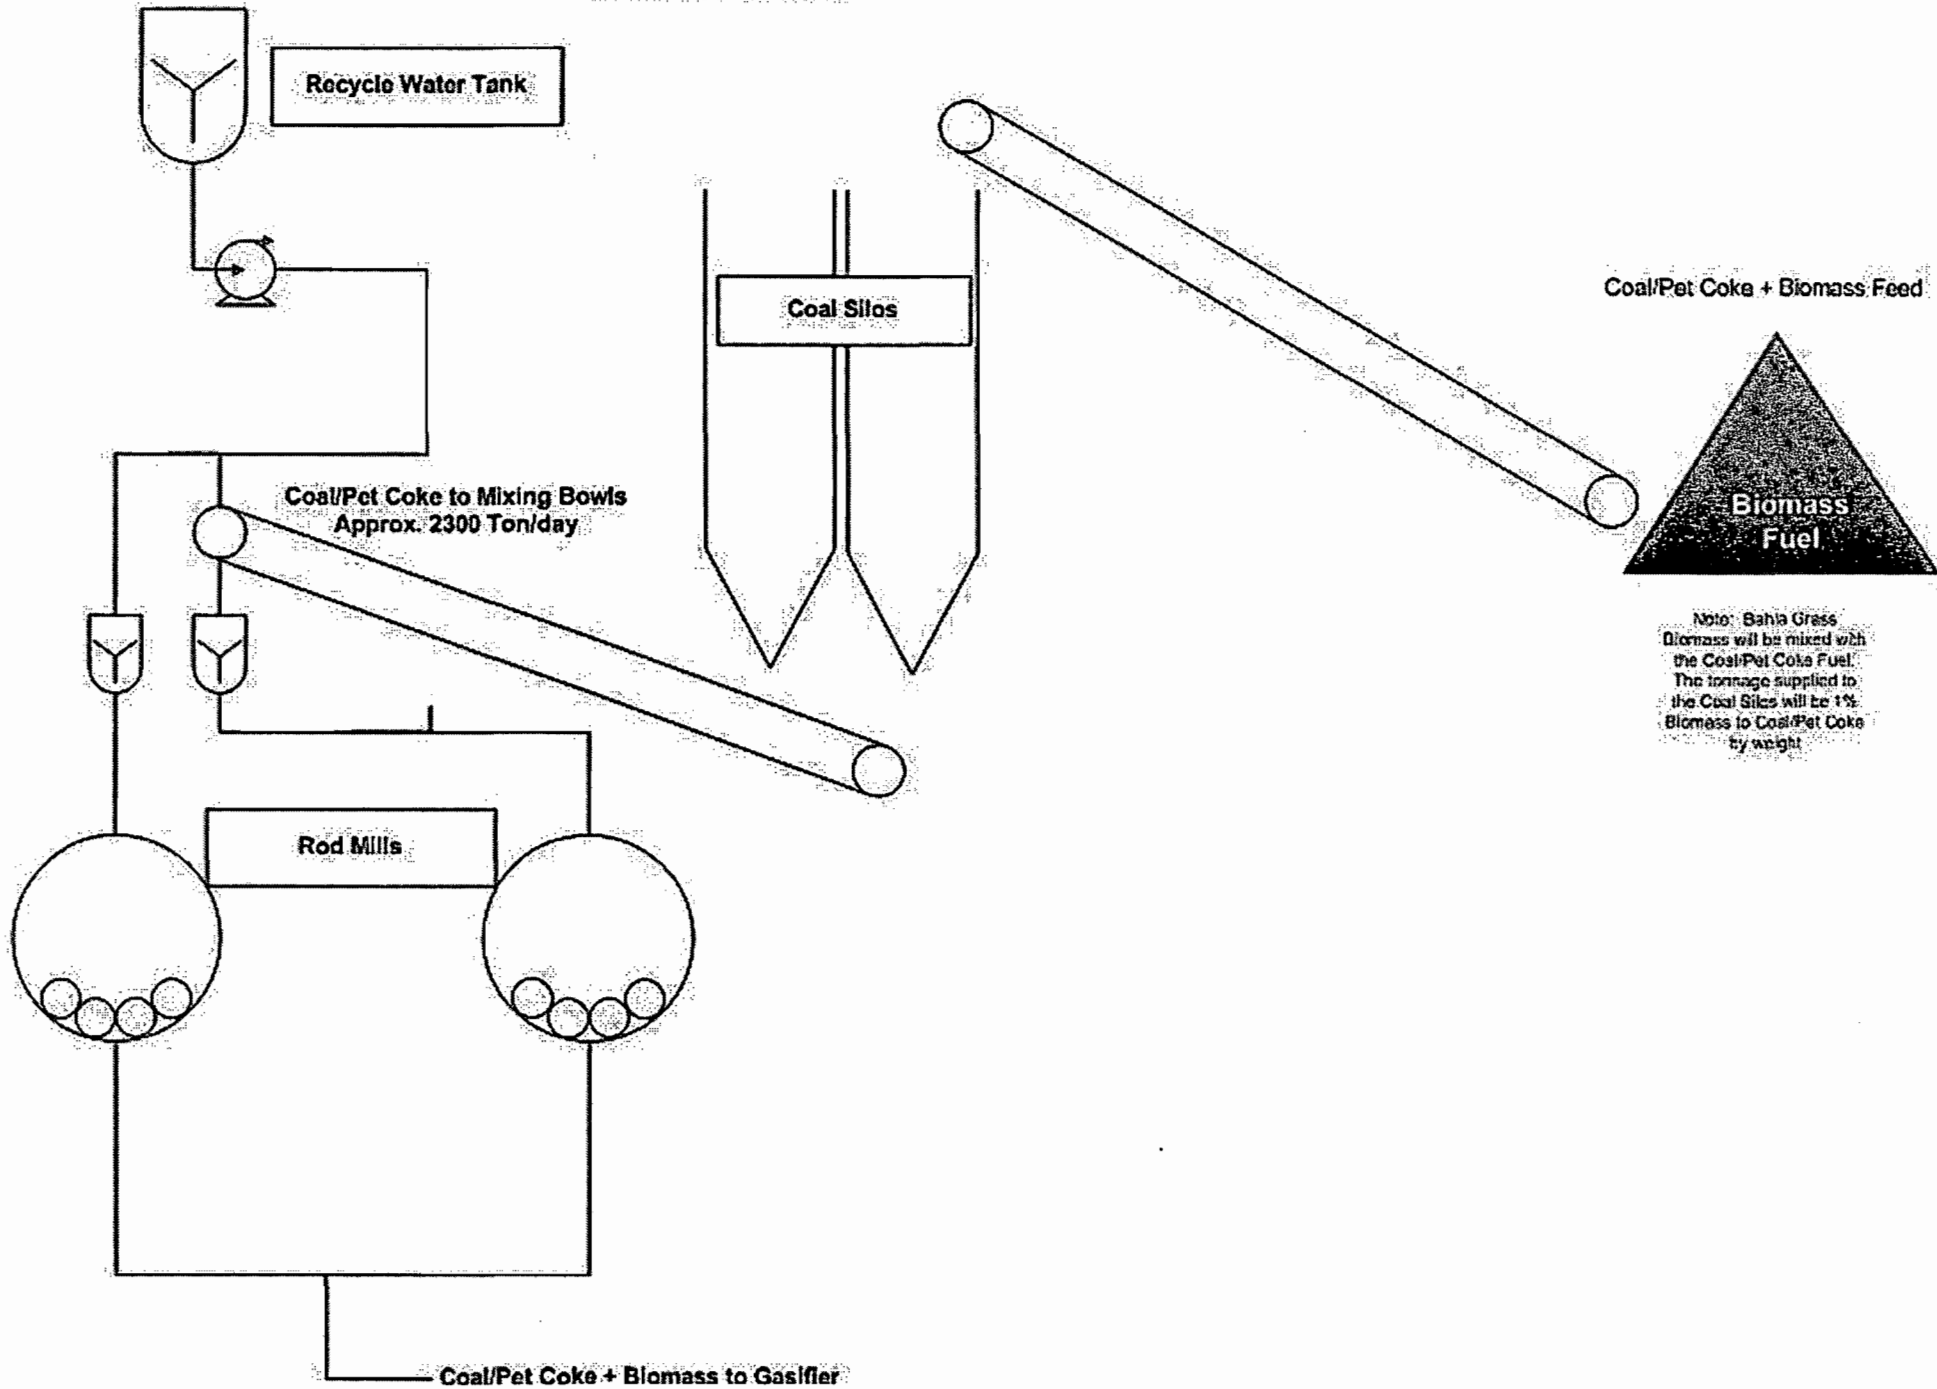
Recycle Water Tank

Coal Silos

Coal/Pet Coke + Biomass Feed

Biomass Fuel

Coal/Pet Coke to Mixing Bowls
Approx. 2300 Ton/day

Note: Bahia Grass Biomass will be mixed with the Coal/Pet Coke Fuel. The tonnage supplied to the Coal Silos will be 1% Biomass to Coal/Pet Coke by weight

Rod Mills

Coal/Pet Coke + Biomass to Gasifier